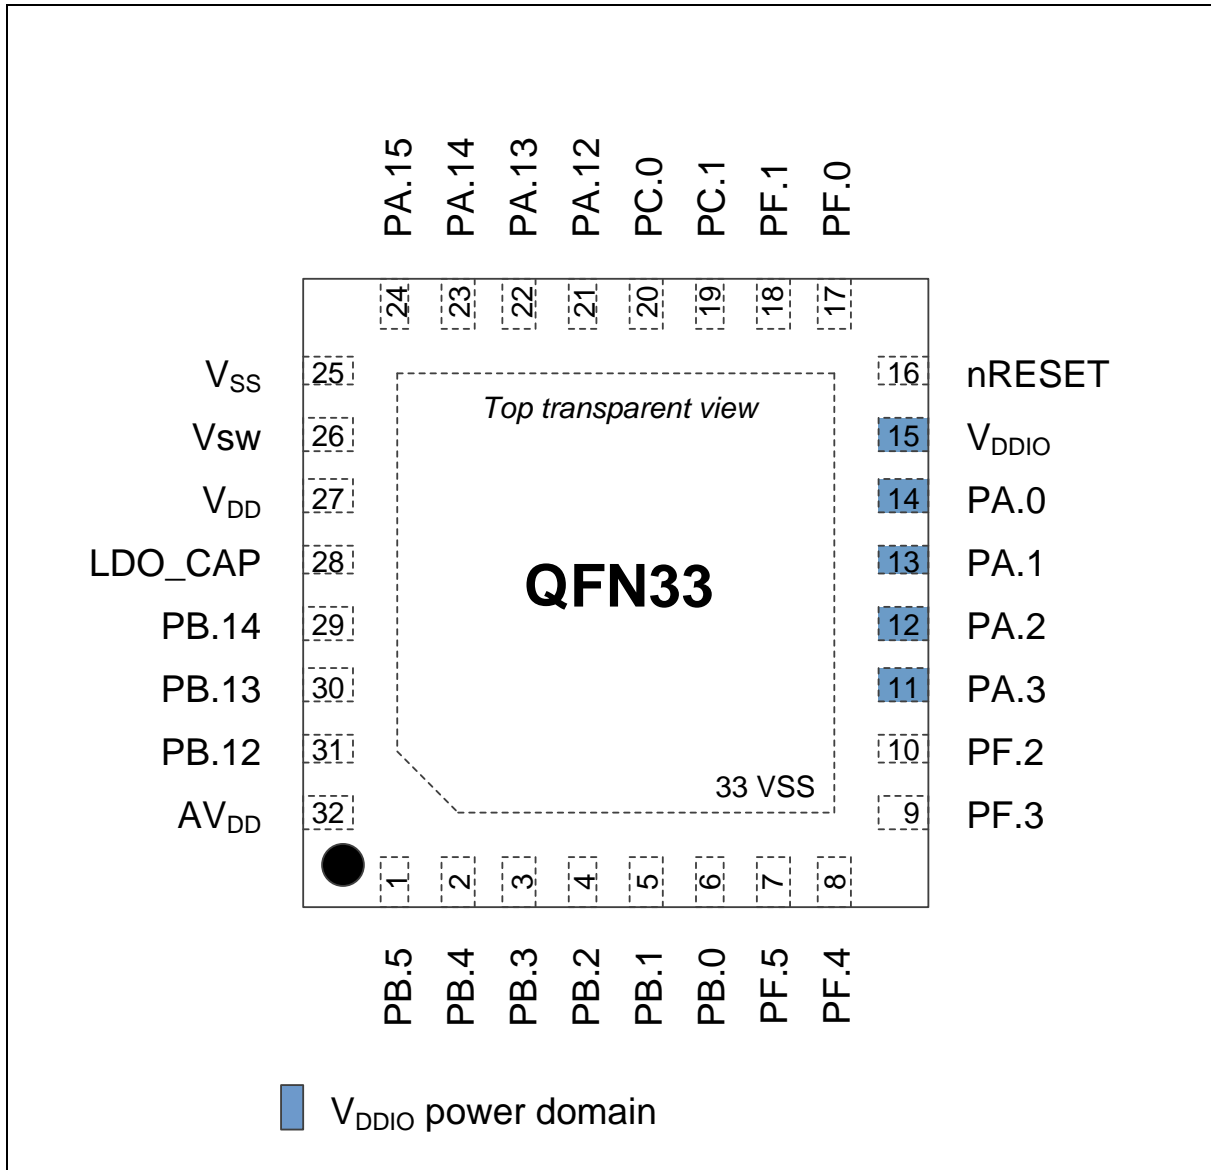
PA.15 PA.14 PA.13 PA.12 PC.0 PC.1 PF.1 PF.0

24 23 22 21 20 19 18 17

$V_{SS}$ 25
Vsw 26
$V_{DD}$ 27
LDO_CAP 28
PB.14 29
PB.13 30
PB.12 31
$AV_{DD}$ 32

16 nRESET
15 $V_{DDIO}$
14 PA.0
13 PA.1
12 PA.2
11 PA.3
10 PF.2
9 PF.3

Top transparent view

QFN33

33 VSS

1 2 3 4 5 6 7 8

PB.5 PB.4 PB.3 PB.2 PB.1 PB.0 PF.5 PF.4

$V_{DDIO}$ power domain